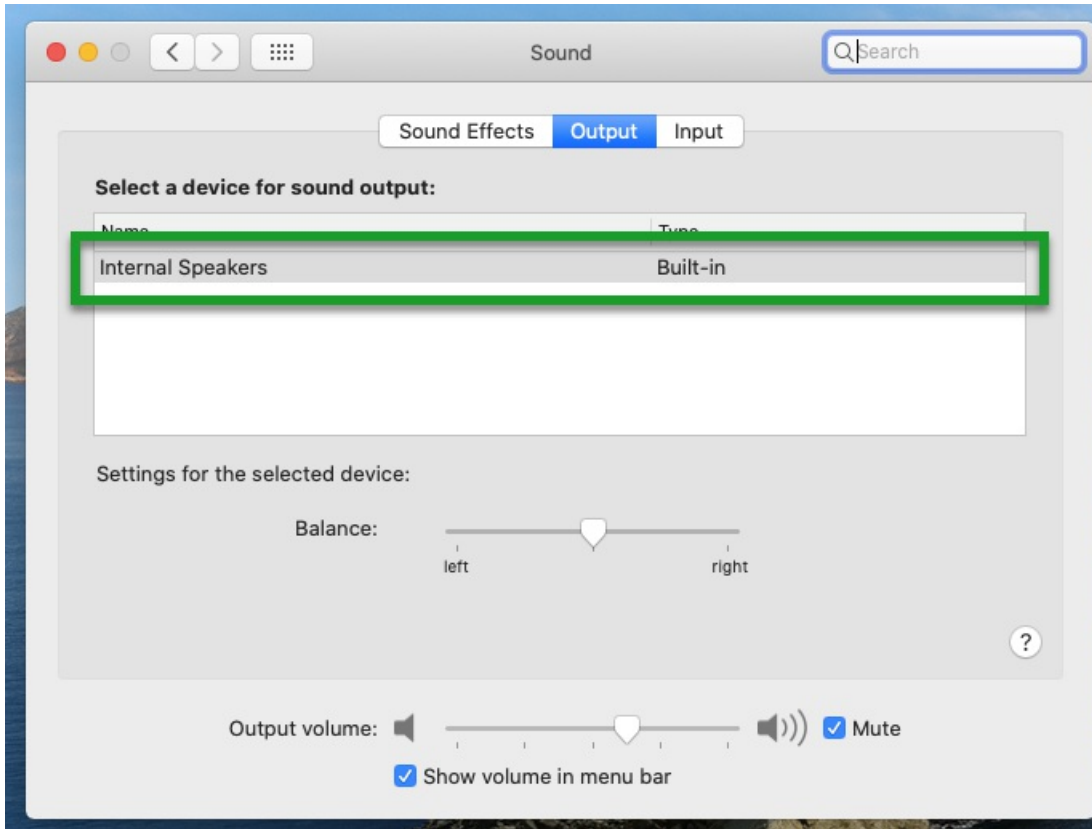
Sound

Search

Sound Effects
Output
Input

Select a device for sound output:

| Name | Type |
|---|---|
| Internal Speakers | Built-in |

Settings for the selected device:

Balance:

left

right

?

Output volume:

Mute

Show volume in menu bar